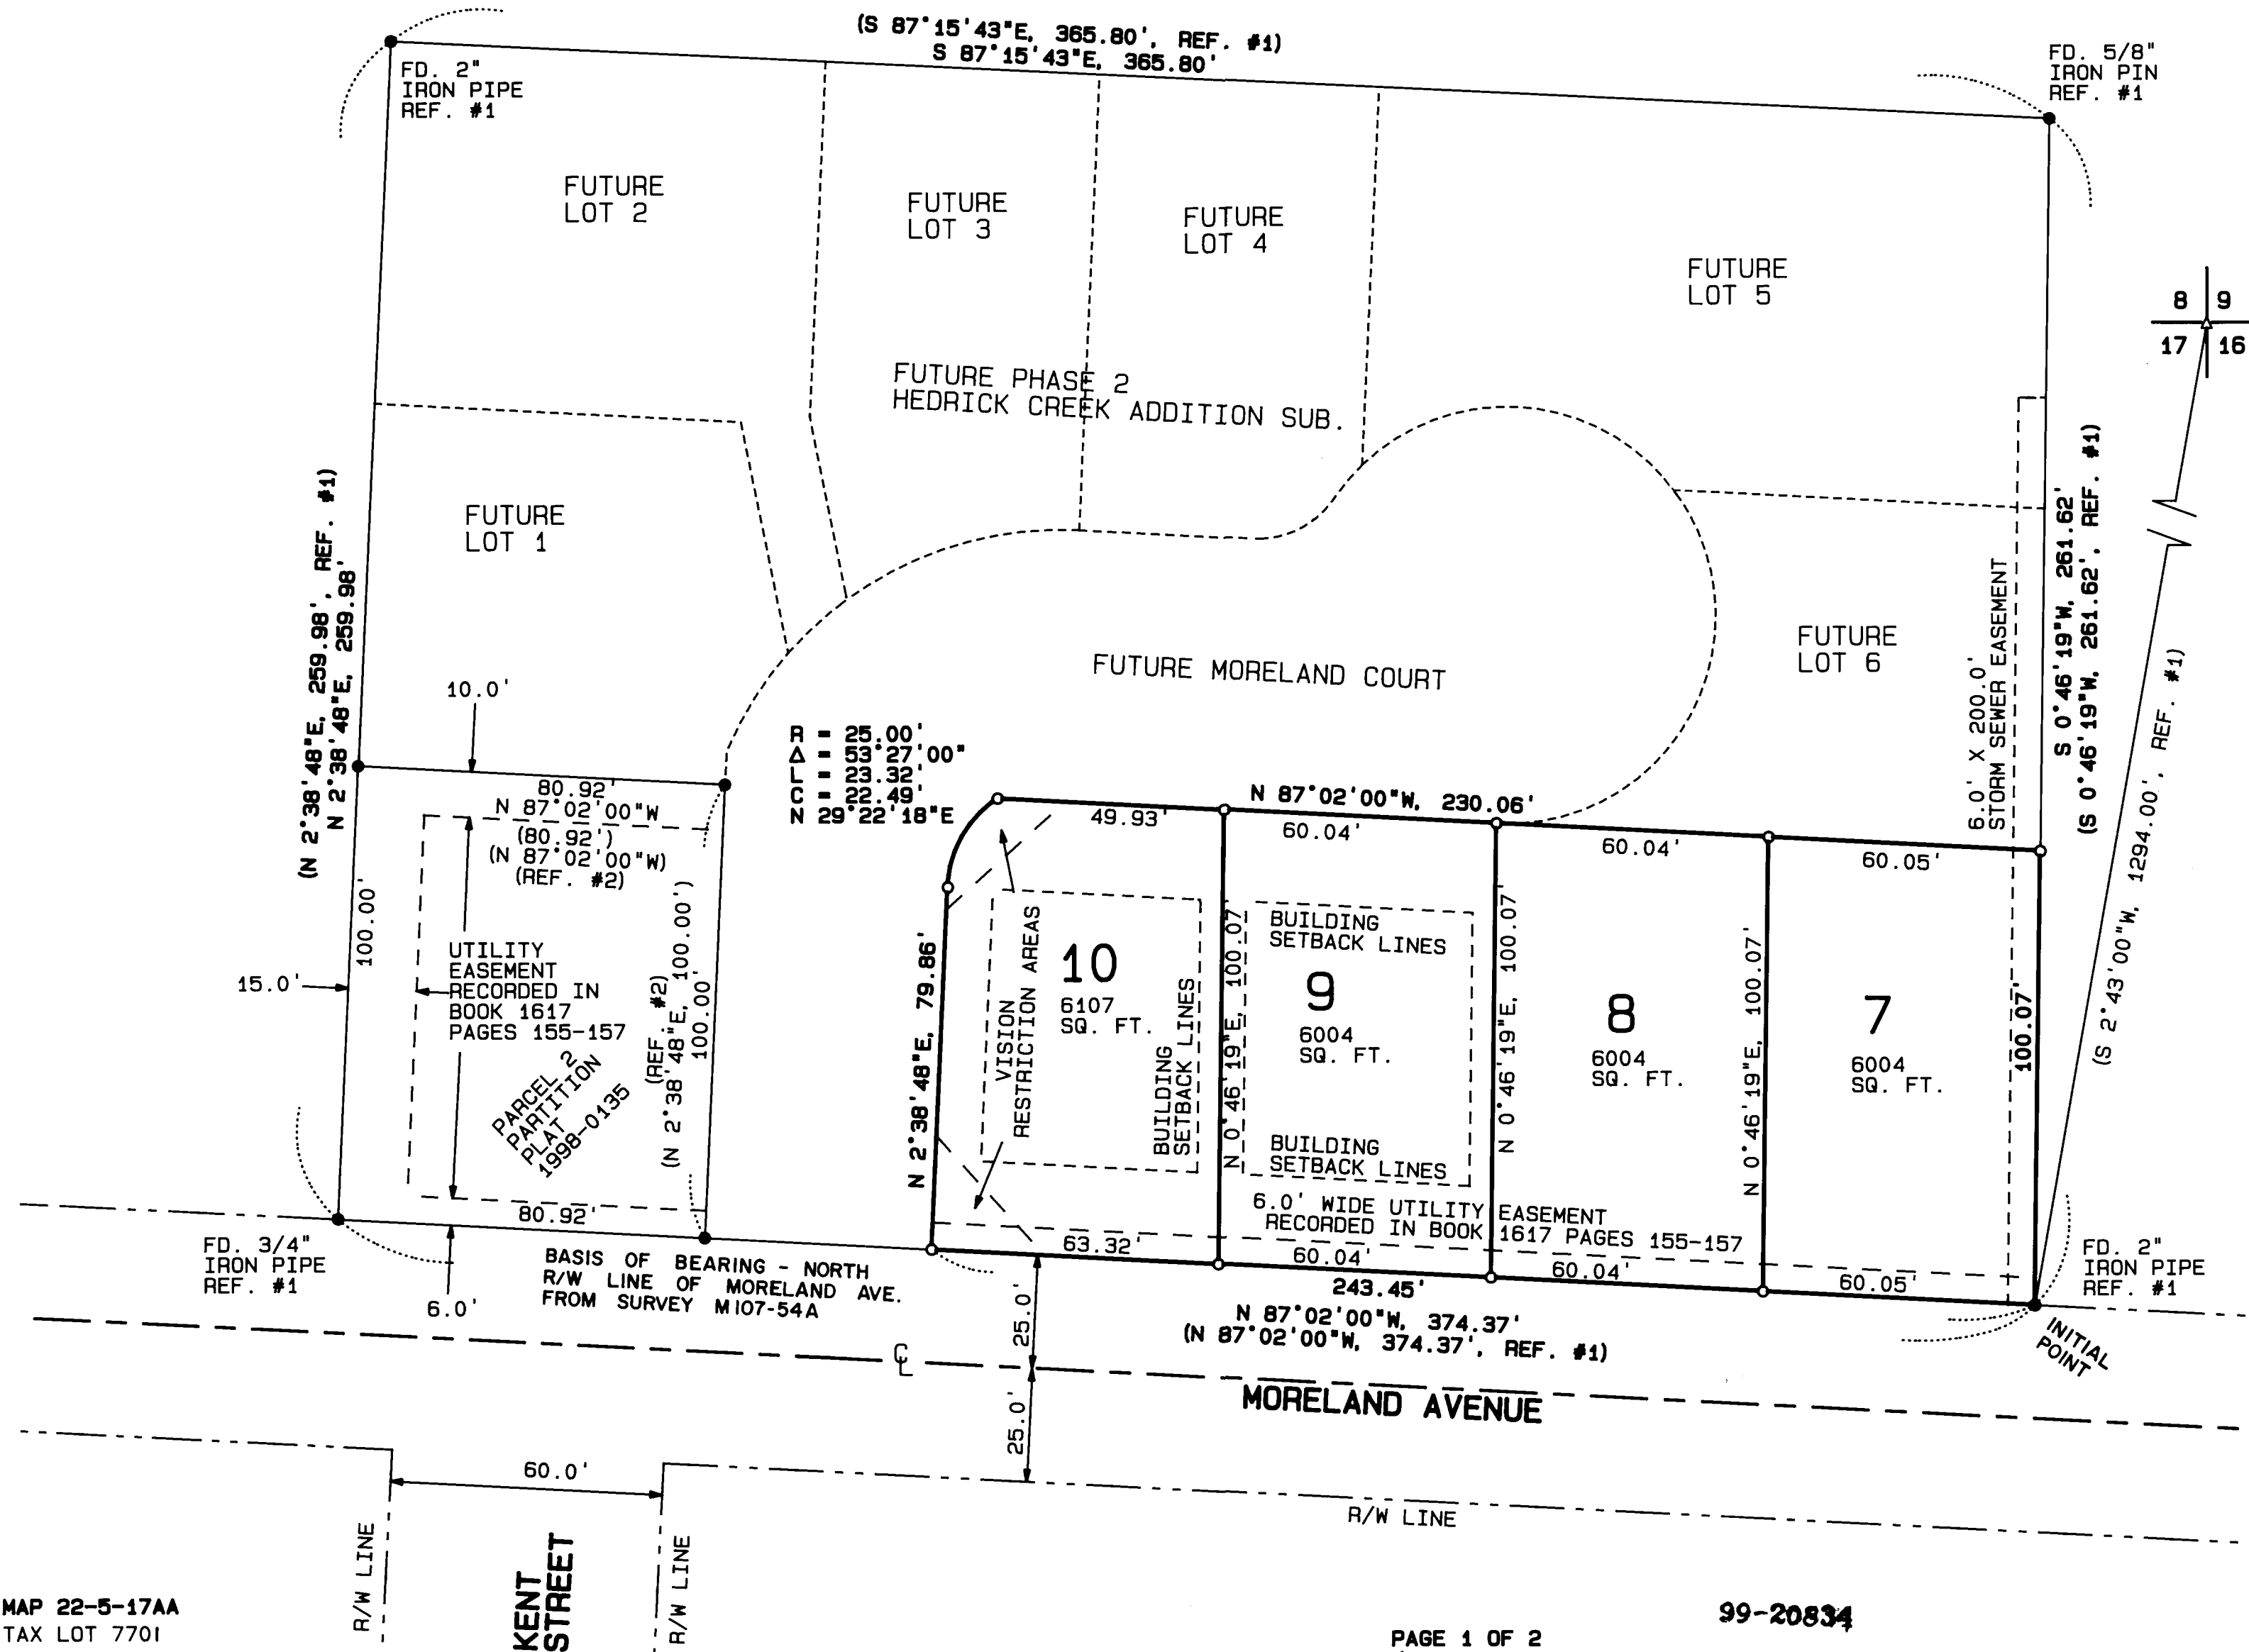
(S 87°15'43"E, 365.80', REF. #1)
S 87°15'43"E, 365.80'

FD. 2"
IRON PIPE
REF. #1

FD. 5/8"
IRON PIN
REF. #1

FUTURE
LOT 2

FUTURE
LOT 3

FUTURE
LOT 4

FUTURE
LOT 5

8 | 9
17 | 16

FUTURE PHASE 2
HEDRICK CREEK ADDITION SUB.

FUTURE
LOT 1

(N 2°38'48"E, 259.98', REF. #1)
N 2°38'48"E, 259.98'

FUTURE MORELAND COURT

FUTURE
LOT 6

6.0' X 200.0'
STORM SEWER EASEMENT

S 0°46'19"W, 261.62'
(S 0°46'19"W, 261.62', REF. #1)

(S 2°43'00"W, 1294.00', REF. #1)

10.0'

R = 25.00'
Δ = 53°27'00"
L = 23.32'
C = 22.49'
N 29°22'18"E

80.92'
N 87°02'00"W
(80.92')
(N 87°02'00"W)
(REF. #2)

N 87°02'00"W, 230.06'
49.93'
60.04'
60.04'
60.05'

100.00'

15.0'

UTILITY
EASEMENT
RECORDED IN
BOOK 1617
PAGES 155-157

PARCEL 2
PARTITION
PLAT
1998-0135

(REF. #2)
(N 2°38'48"E, 100.00')
100.00'

N 2°38'48"E, 79.86'

VISION
RESTRICTION AREAS

10
6107
SQ. FT.

BUILDING
SETBACK LINES

N 0°46'19"E, 100.07'

BUILDING
SETBACK LINES

9
6004
SQ. FT.

BUILDING
SETBACK LINES

N 0°46'19"E, 100.07'

8
6004
SQ. FT.

N 0°46'19"E, 100.07'

7
6004
SQ. FT.

100.07'

6.0' WIDE UTILITY EASEMENT
RECORDED IN BOOK 1617 PAGES 155-157

80.92'

63.32'
60.04'
60.04'
60.05'
243.45'

FD. 3/4"
IRON PIPE
REF. #1

6.0'

BASIS OF BEARING - NORTH
R/W LINE OF MORELAND AVE.
FROM SURVEY M107-54A

N 87°02'00"W, 374.37'
(N 87°02'00"W, 374.37', REF. #1)

FD. 2"
IRON PIPE
REF. #1

INITIAL
POINT

25.0'
25.0'

C
L

MORELAND AVENUE

60.0'

R/W LINE

R/W LINE

KENT
STREET

R/W LINE

MAP 22-5-17AA
TAX LOT 7701

PAGE 1 OF 2

99-20834